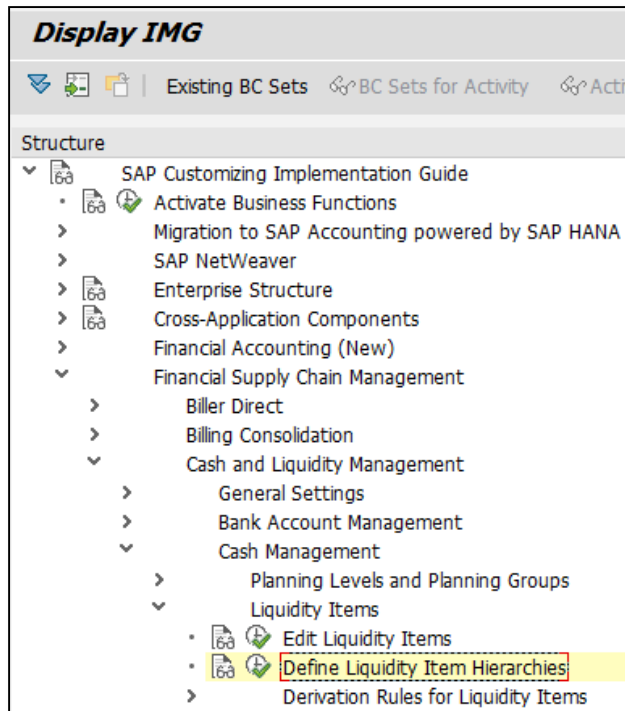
Display IMG

Existing BC Sets BC Sets for Activity Acti

Structure

SAP Customizing Implementation Guide
Activate Business Functions
Migration to SAP Accounting powered by SAP HANA
SAP NetWeaver
Enterprise Structure
Cross-Application Components
Financial Accounting (New)
Financial Supply Chain Management
Biller Direct
Billing Consolidation
Cash and Liquidity Management
General Settings
Bank Account Management
Cash Management
Planning Levels and Planning Groups
Liquidity Items
Edit Liquidity Items
Define Liquidity Item Hierarchies
Derivation Rules for Liquidity Items